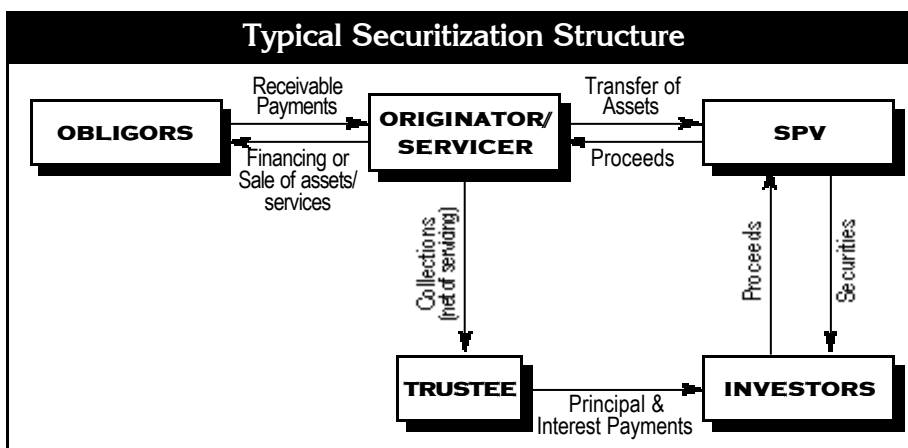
Typical Securitization Structure

Receivable Payments

OBLIGORS

Financing or Sale of assets/ services

ORIGINATOR/ SERVICER

Transfer of Assets

Proceeds

SPV

Collections (net of servicing)

Proceeds

Securities

TRUSTEE

Principal & Interest Payments

INVESTORS